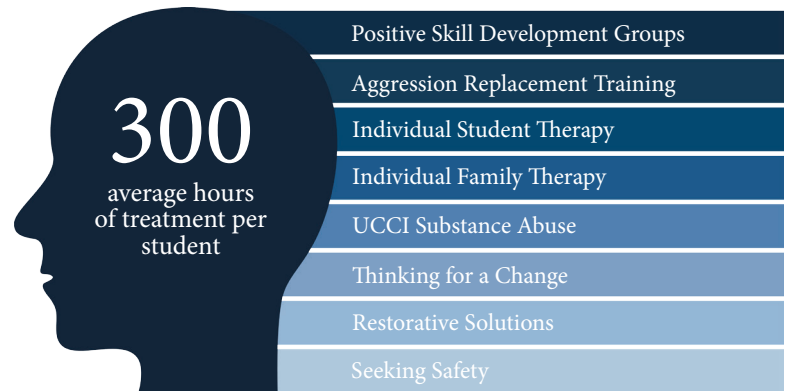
300
average hours of treatment per student

Positive Skill Development Groups
Aggression Replacement Training
Individual Student Therapy
Individual Family Therapy
UCCI Substance Abuse
Thinking for a Change
Restorative Solutions
Seeking Safety